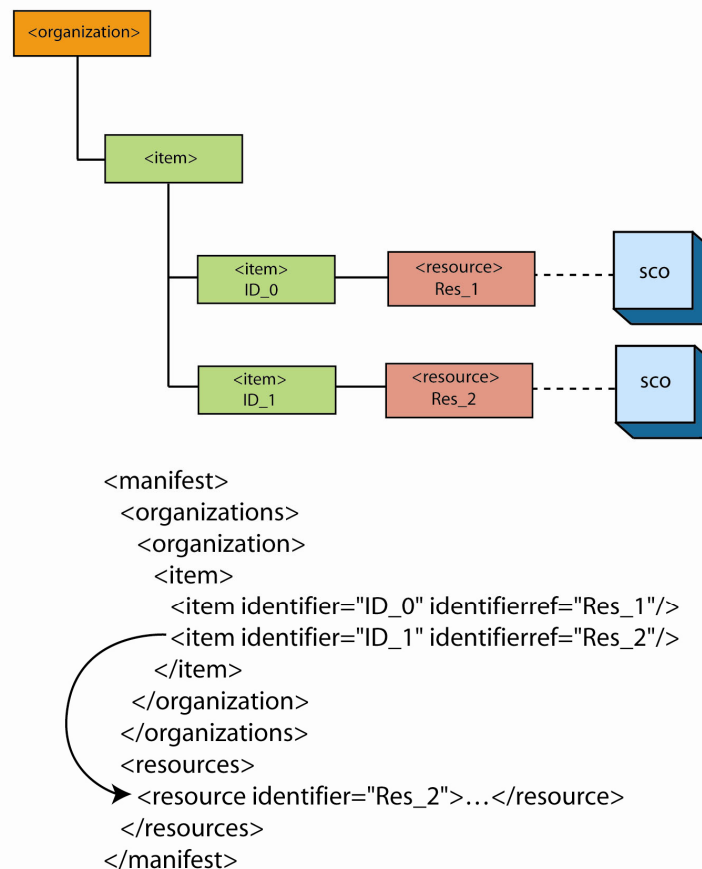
<organization>

<item>

<item>
ID_0

<resource>
Res_1

sco

<item>
ID_1

<resource>
Res_2

sco

<manifest>
<organizations>
<organization>
<item>
<item identifier="ID_0" identifierref="Res_1"/>
<item identifier="ID_1" identifierref="Res_2"/>
</item>
</organization>
</organizations>
<resources>
<resource identifier="Res_2">…</resource>
</resources>
</manifest>